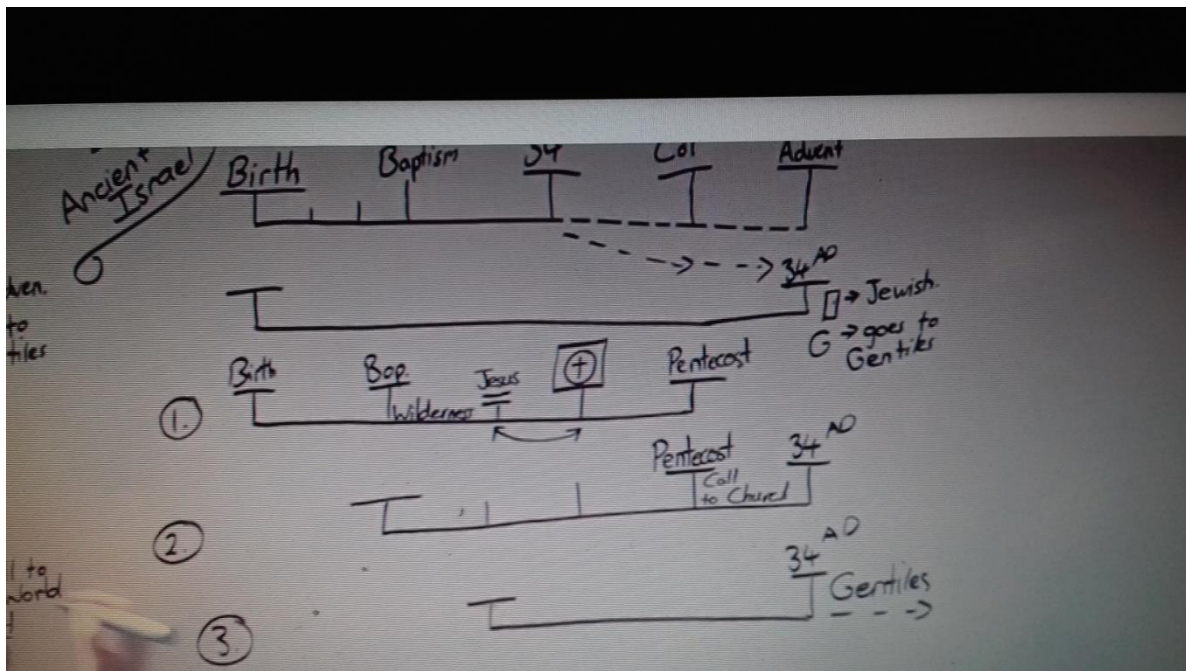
Ancient Israel

Birth Baptism 34 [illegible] Advent

$34^{AD}$

ven.
to
tiles

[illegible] → Jewish.
G → goes to Gentiles

Birth Bap. Wilderness Jesus Pentecost

1.

Pentecost Call to Church $34^{AD}$

2.

l to
World

$34^{AD}$ Gentiles

3